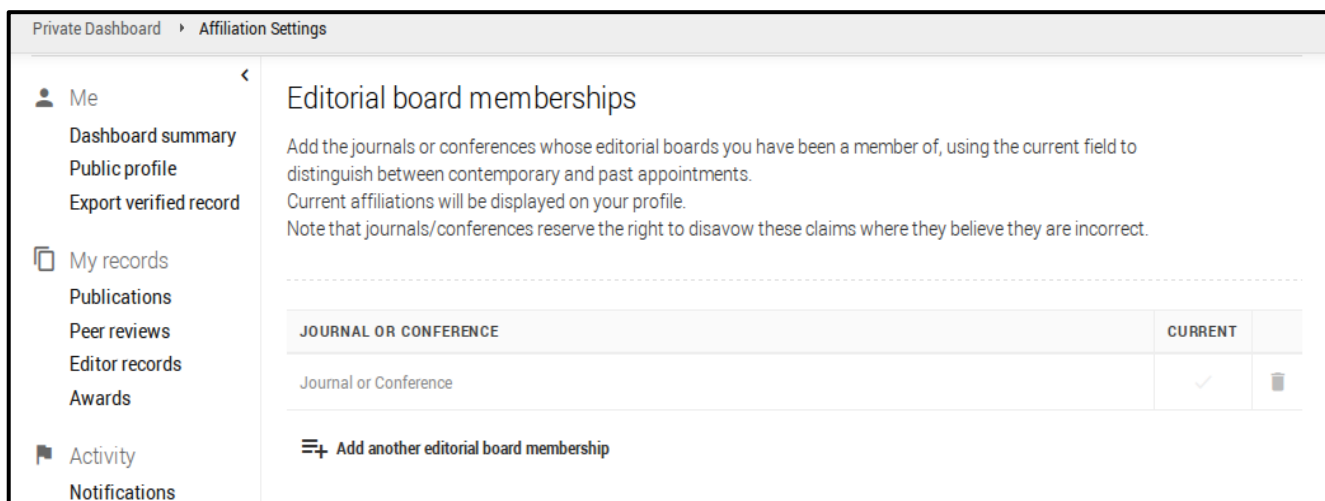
Private Dashboard › Affiliation Settings

Me
Dashboard summary
Public profile
Export verified record

My records
Publications
Peer reviews
Editor records
Awards

Activity
Notifications

Editorial board memberships

Add the journals or conferences whose editorial boards you have been a member of, using the current field to distinguish between contemporary and past appointments.
Current affiliations will be displayed on your profile.
Note that journals/conferences reserve the right to disavow these claims where they believe they are incorrect.

| JOURNAL OR CONFERENCE | CURRENT | |
|---|---|---|
| Journal or Conference | ✓ | |

Add another editorial board membership